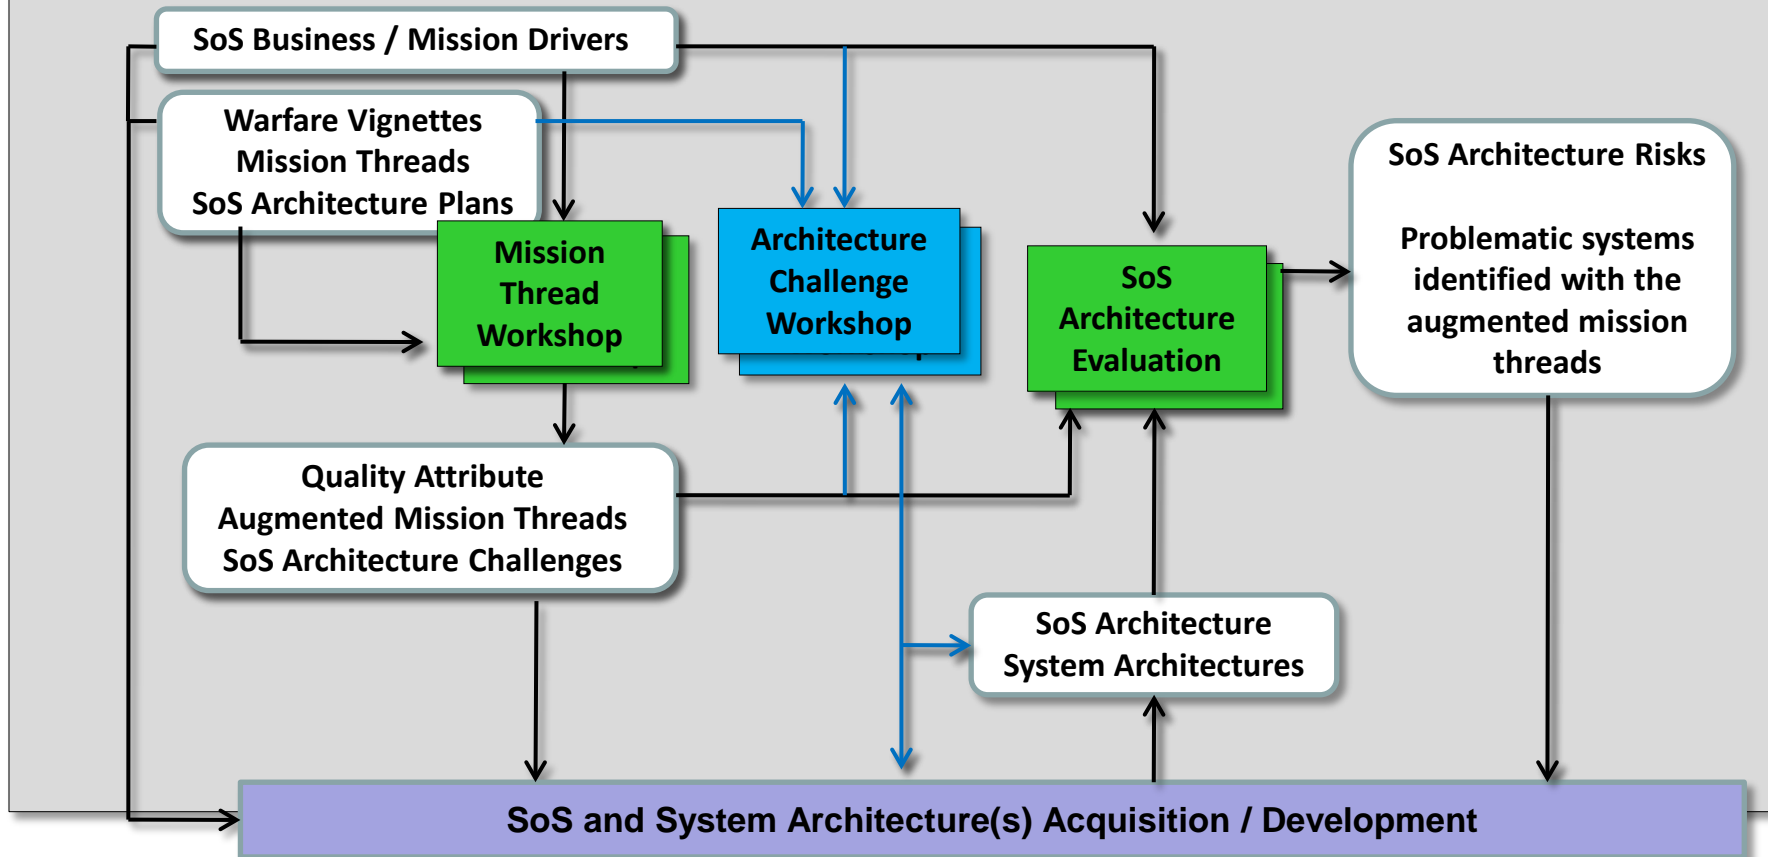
SoS Business / Mission Drivers

Warfare Vignettes
Mission Threads
SoS Architecture Plans

Mission Thread Workshop

Architecture Challenge Workshop

SoS Architecture Evaluation

SoS Architecture Risks

Problematic systems identified with the augmented mission threads

Quality Attribute
Augmented Mission Threads
SoS Architecture Challenges

SoS Architecture
System Architectures

SoS and System Architecture(s) Acquisition / Development